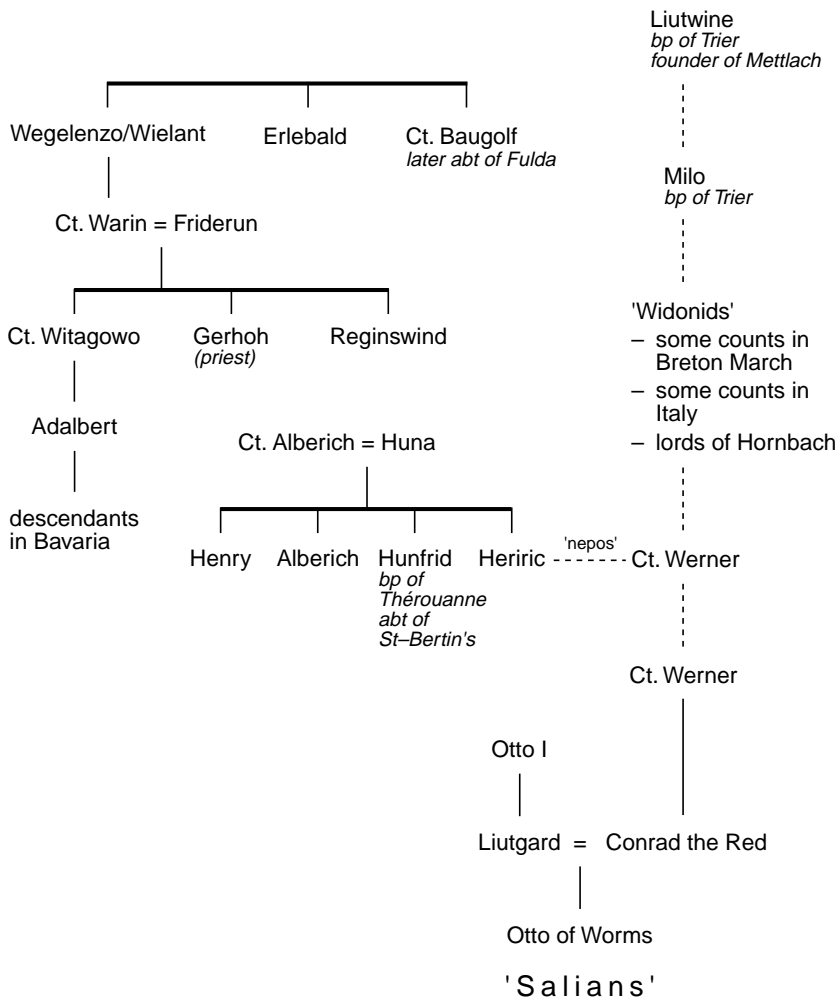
Liutwine
bp of Trier
founder of Mettlach

Wegelenzo/Wielant

Erlebald

Ct. Baugolf
later abt of Fulda

Milo
bp of Trier

Ct. Warin = Friderun

'Widonids'
– some counts in Breton March
– some counts in Italy
– lords of Hornbach

Ct. Witagowo

Gerhoh
(priest)

Reginswind

Adalbert

Ct. Alberich = Huna

descendants in Bavaria

Henry

Alberich

Hunfrid
bp of Thérouanne
abt of St–Bertin's

Heriric

'nepos'

Ct. Werner

Ct. Werner

Otto I

Liutgard = Conrad the Red

Otto of Worms

'Salians'